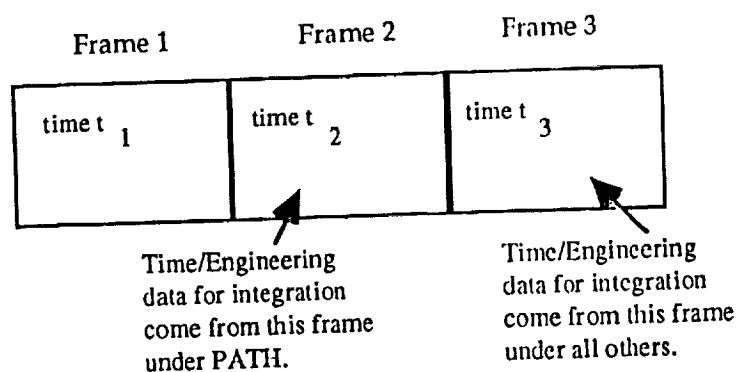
Frame 1

Frame 2

Frame 3

time $t_1$

time $t_2$

time $t_3$

Time/Engineering data for integration come from this frame under PATH.

Time/Engineering data for integration come from this frame under all others.